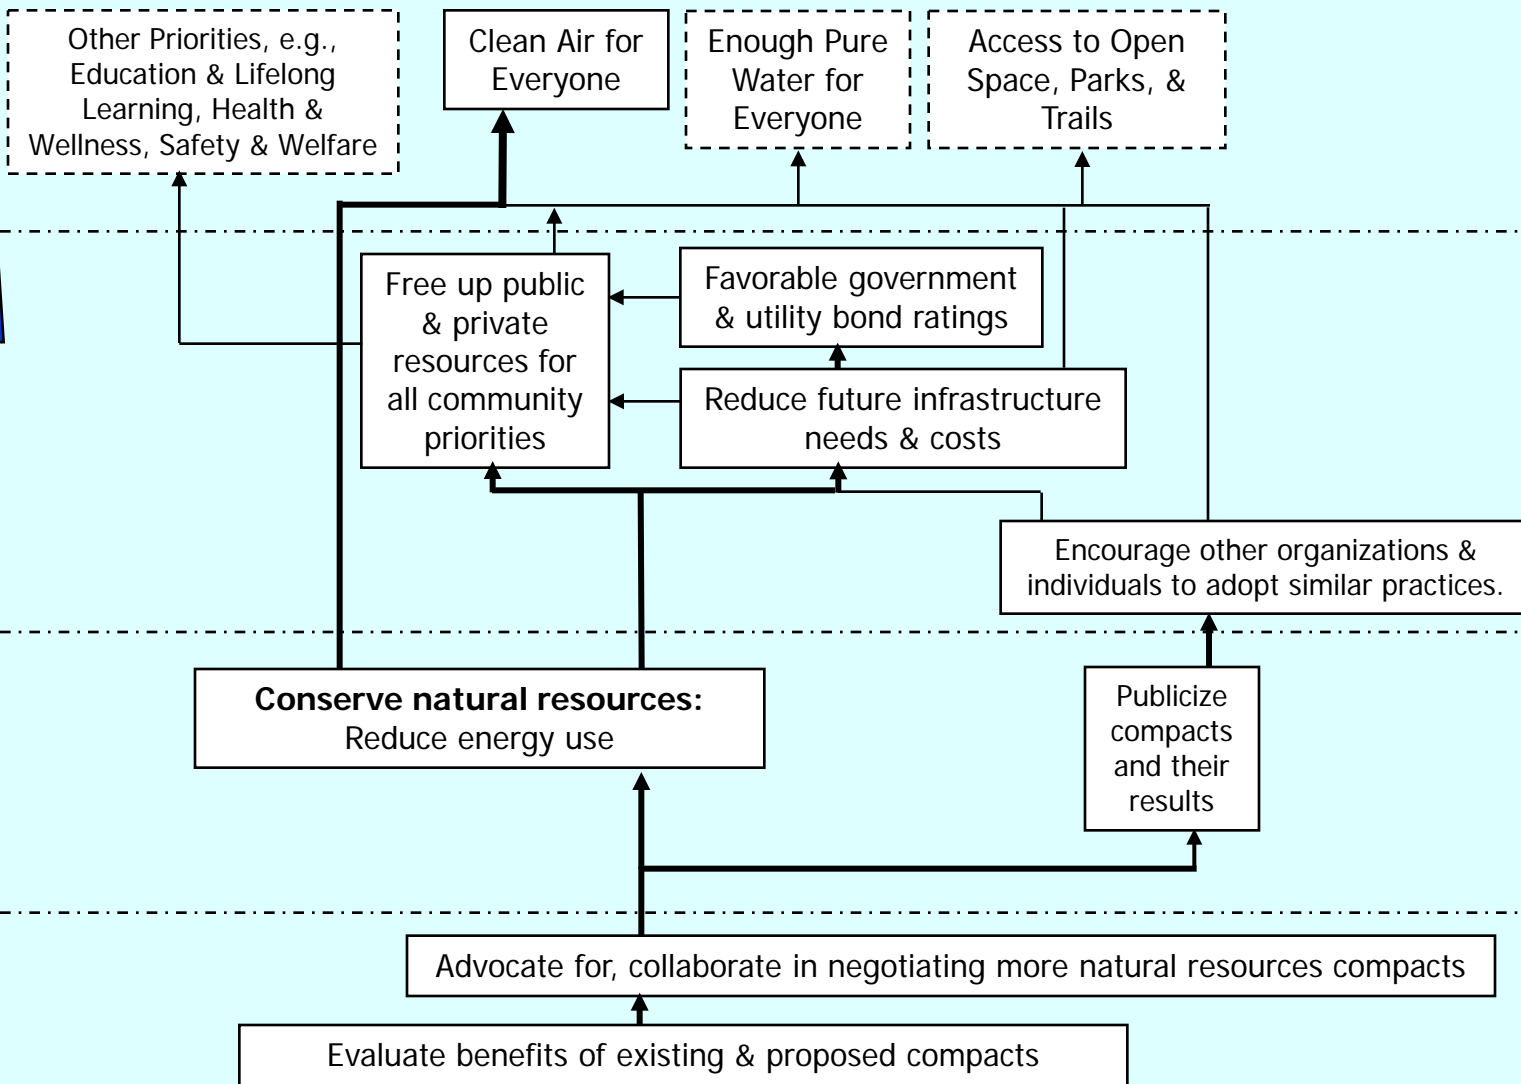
Other Priorities, e.g., Education & Lifelong Learning, Health & Wellness, Safety & Welfare

Clean Air for Everyone

Enough Pure Water for Everyone

Access to Open Space, Parks, & Trails

Free up public & private resources for all community priorities

Favorable government & utility bond ratings

Reduce future infrastructure needs & costs

Encourage other organizations & individuals to adopt similar practices.

**Conserve natural resources:** Reduce energy use

Publicize compacts and their results

Advocate for, collaborate in negotiating more natural resources compacts

Evaluate benefits of existing & proposed compacts